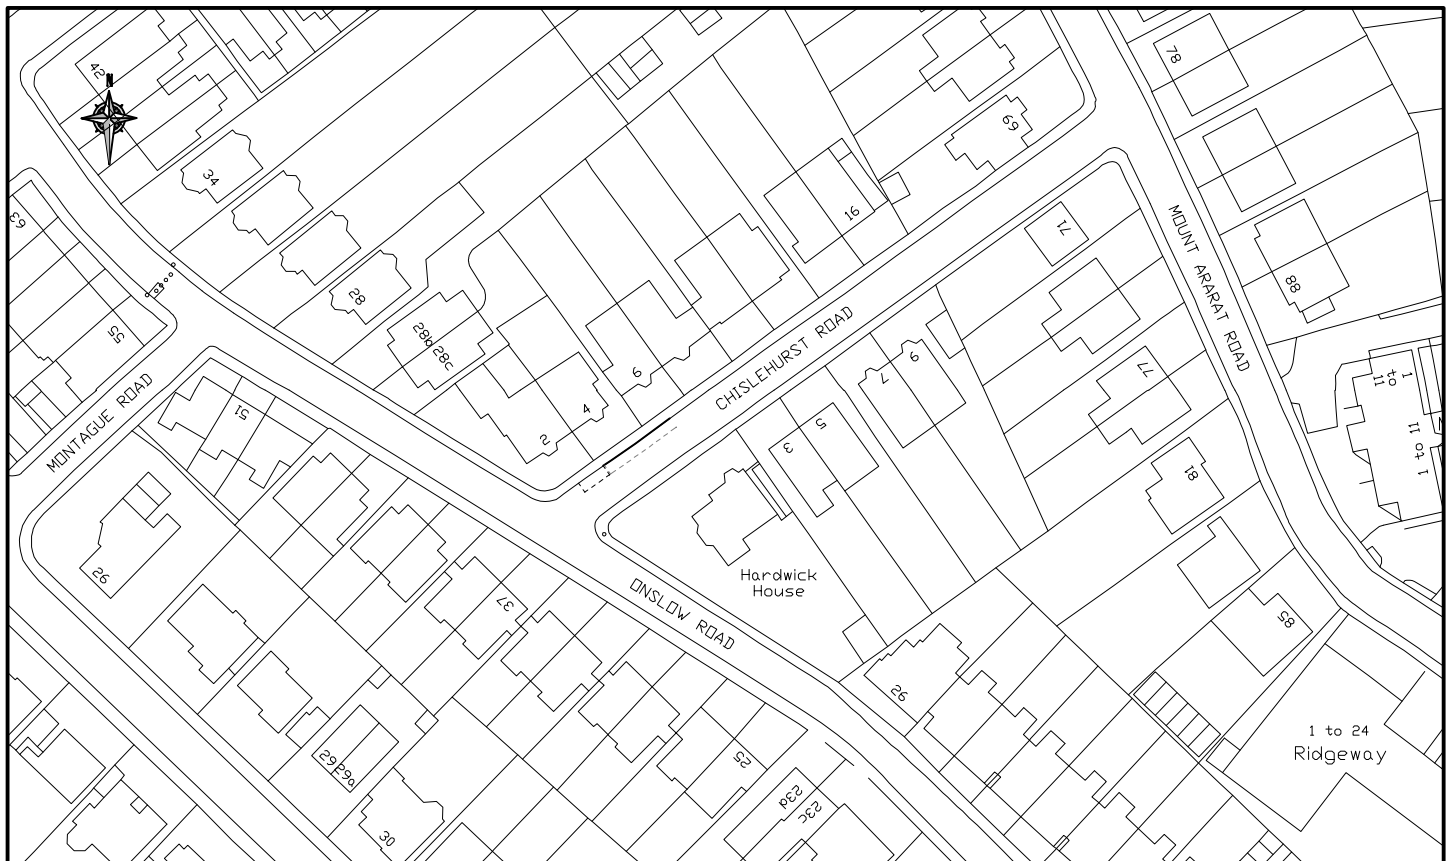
42
N
34
63
28
28a
28c
55
MONTAGUE ROAD
51
2
4
6
CHISLEHURST ROAD
16
69
78
MOUNT ARARAT ROAD
71
88
7
9
77
1 to 11
1 to 11
5
3
Hardwick House
18
29
37
ONSLOW ROAD
26
85
29a
29b
25
23d
23c
30
1 to 24
Ridgeway